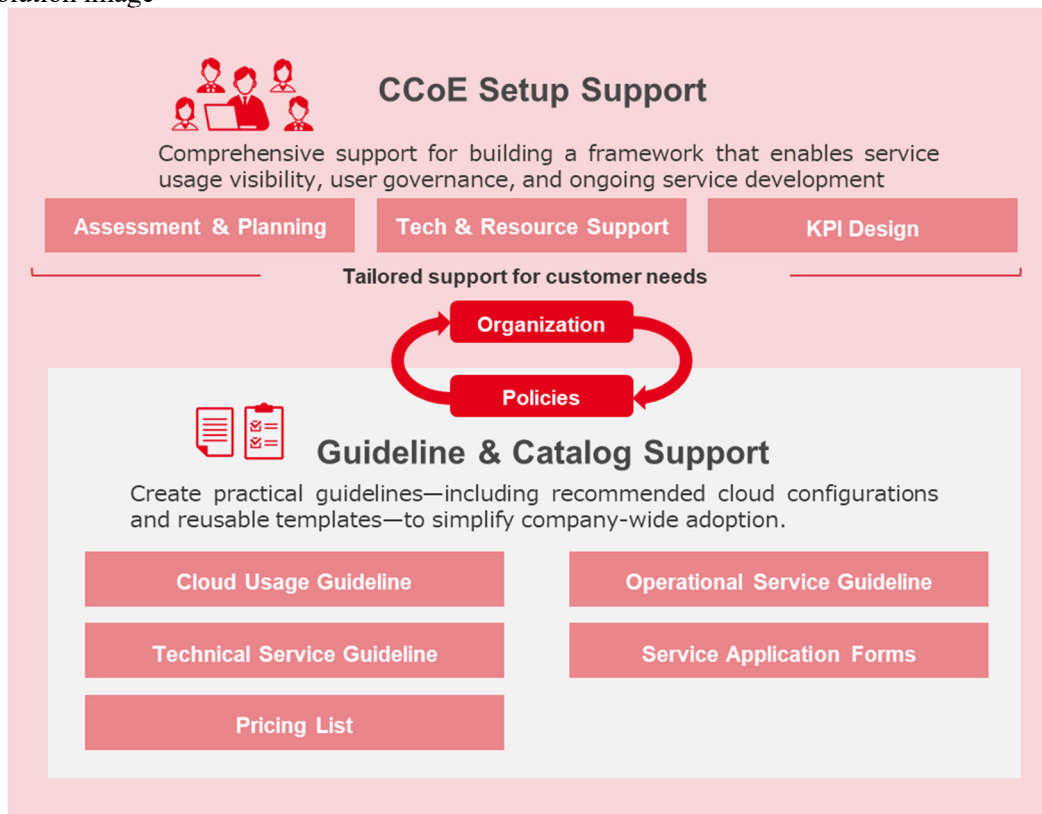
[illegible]

CCoE Setup Support

Comprehensive support for building a framework that enables service usage visibility, user governance, and ongoing service development

Assessment & Planning

Tech & Resource Support

KPI Design

Tailored support for customer needs

Organization

Policies

Guideline & Catalog Support

Create practical guidelines—including recommended cloud configurations and reusable templates—to simplify company-wide adoption.

Cloud Usage Guideline

Operational Service Guideline

Technical Service Guideline

Service Application Forms

Pricing List